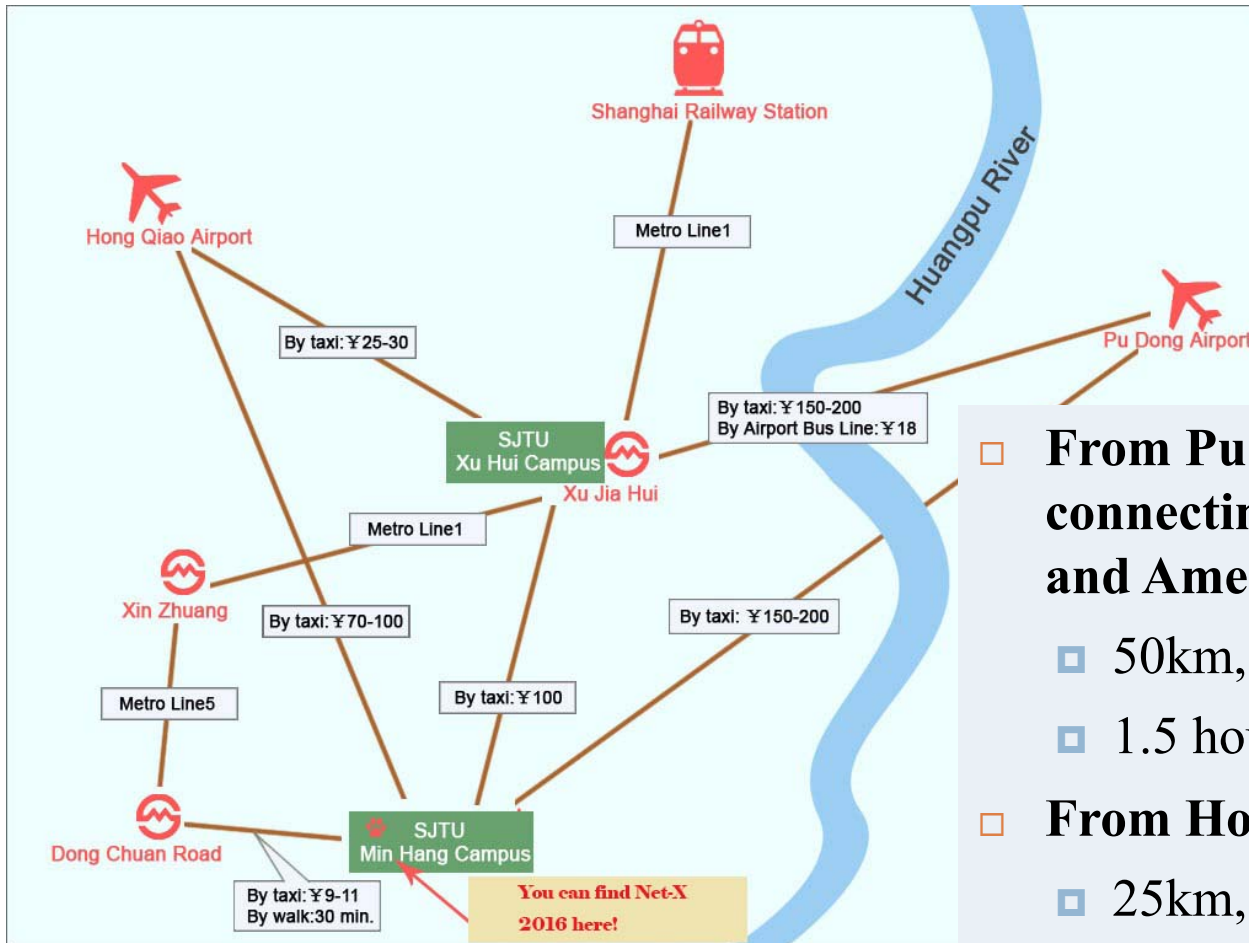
Shanghai Railway Station

Huangpu River

Hong Qiao Airport

Metro Line1

Pu Dong Airport

By taxi:￥25-30

By taxi:￥150-200
By Airport Bus Line:￥18

SJTU
Xu Hui Campus

Xu Jia Hui

Metro Line1

Xin Zhuang

By taxi:￥70-100

By taxi: ￥150-200

Metro Line5

By taxi:￥100

Dong Chuan Road

SJTU
Min Hang Campus

By taxi:￥9-11
By walk:30 min.

You can find Net-X 2016 here!

From Pu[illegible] connectin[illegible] and Ame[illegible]

50km,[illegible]

1.5 ho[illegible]

From Ho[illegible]

25km,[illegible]